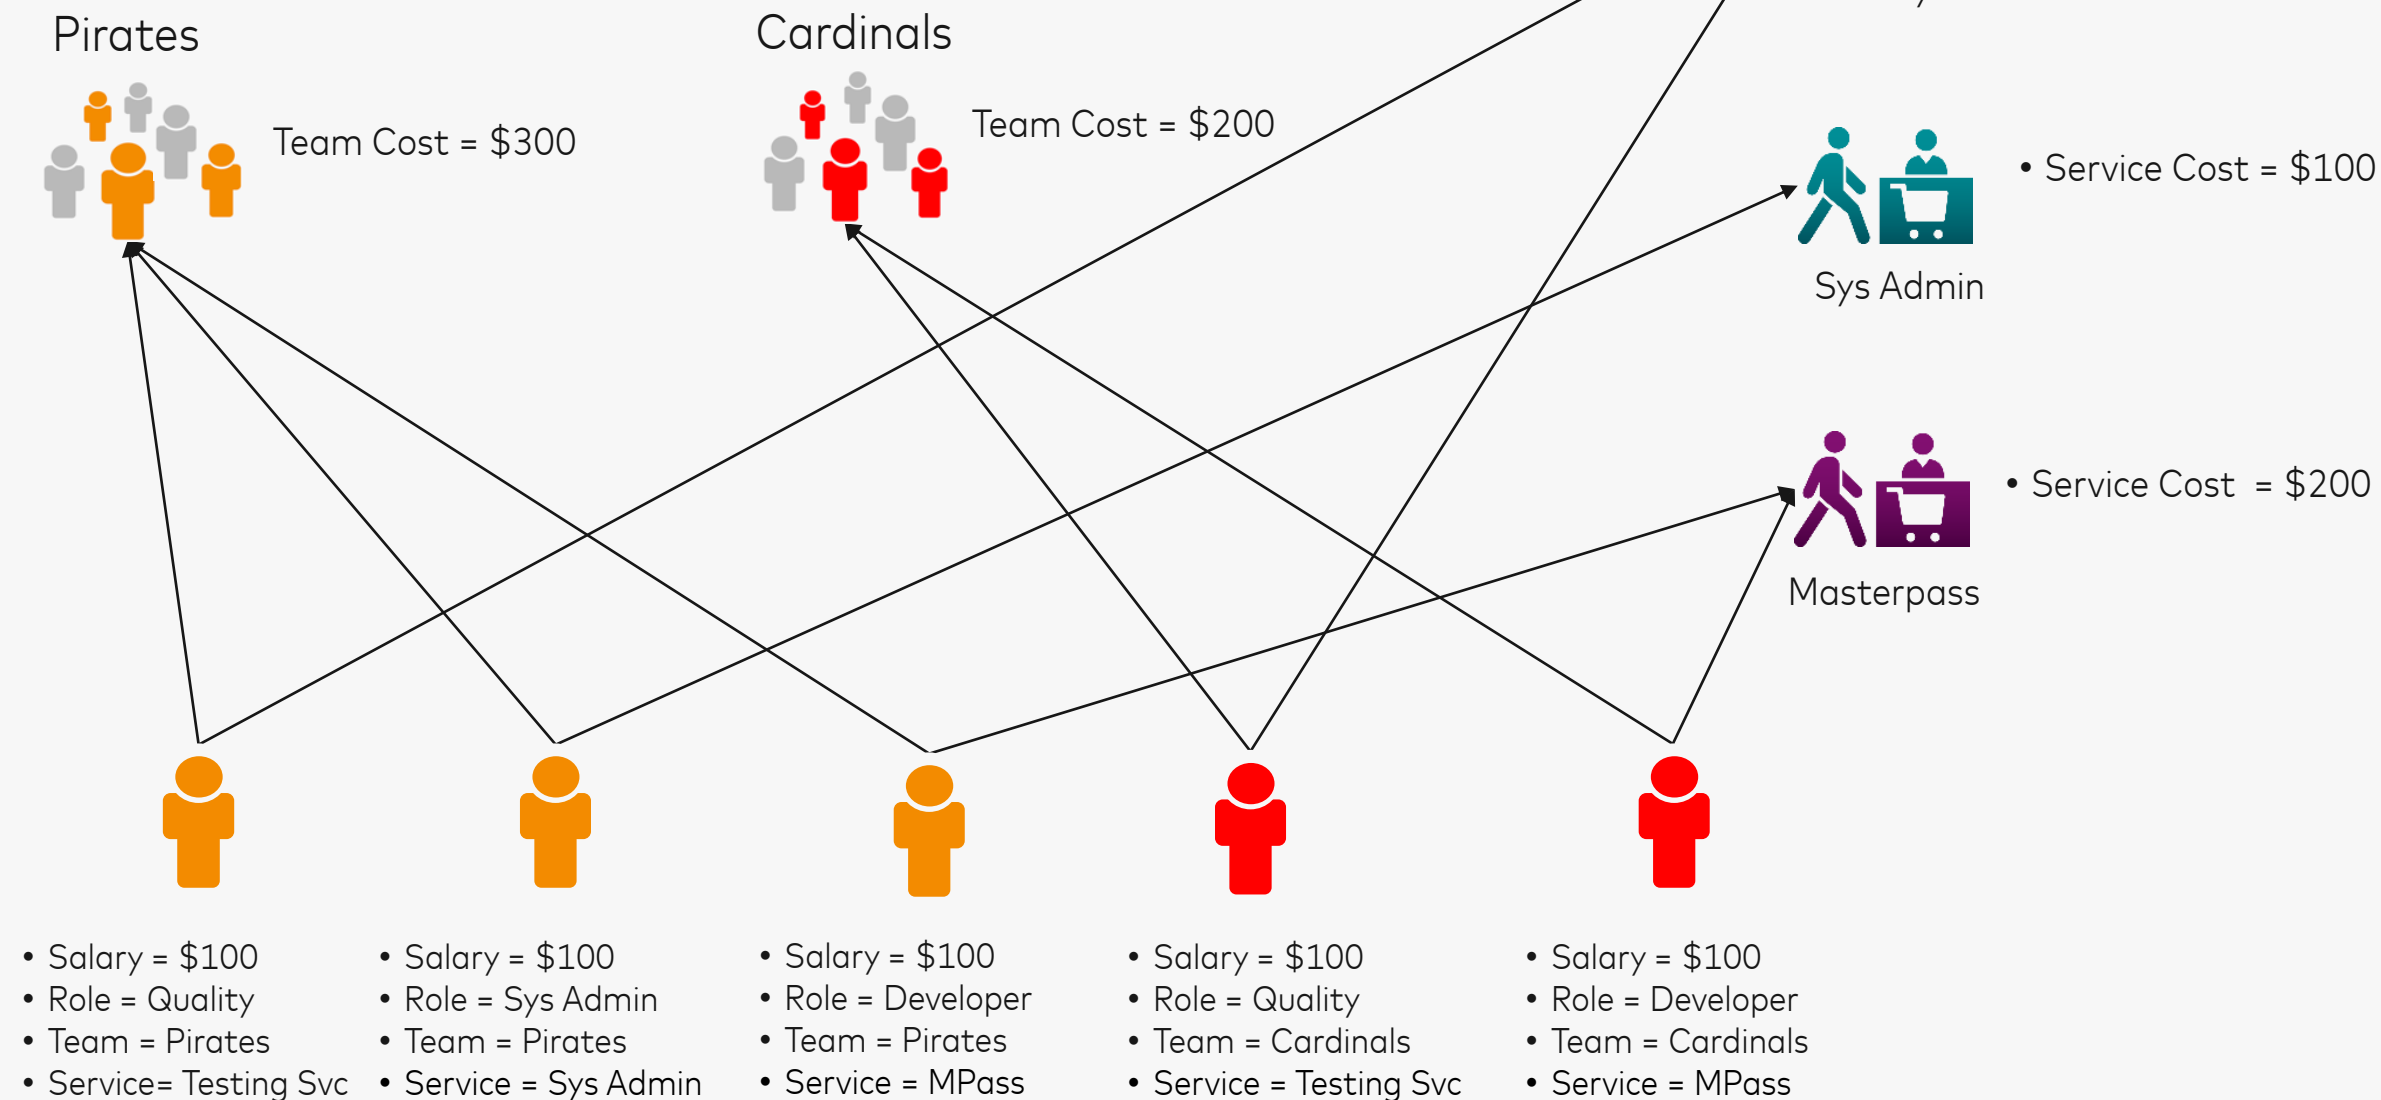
Pirates

Team Cost = $300

Cardinals

Team Cost = $200

Sys Admin

• Service Cost = $100

Masterpass

• Service Cost = $200

• Salary = $100
• Role = Quality
• Team = Pirates
• Service= Testing Svc

• Salary = $100
• Role = Sys Admin
• Team = Pirates
• Service = Sys Admin

• Salary = $100
• Role = Developer
• Team = Pirates
• Service = MPass

• Salary = $100
• Role = Quality
• Team = Cardinals
• Service = Testing Svc

• Salary = $100
• Role = Developer
• Team = Cardinals
• Service = MPass